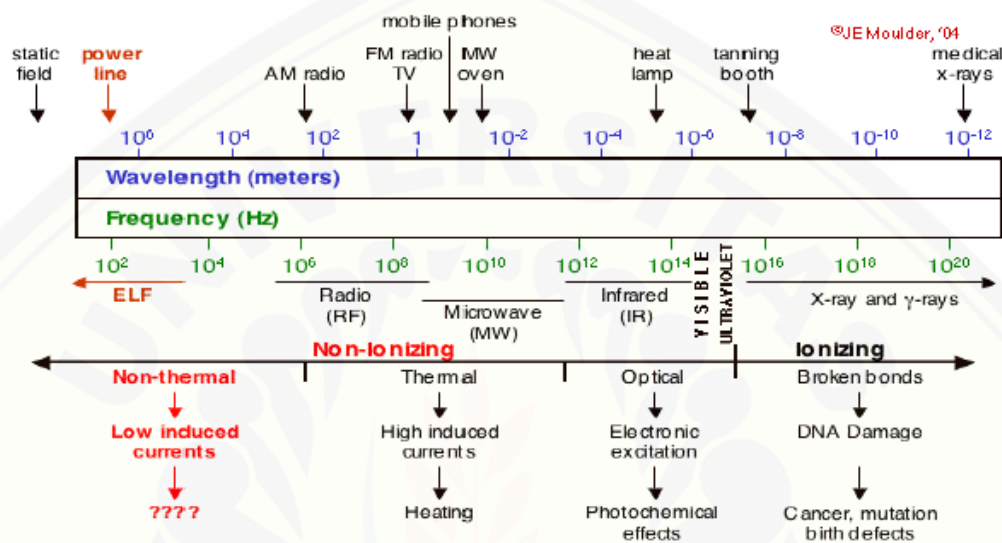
©JE Moulder, '04

static field

power line

AM radio

FM radio TV

mobile phones

MW oven

heat lamp

tanning booth

medical x-rays

$10^6$ $10^4$ $10^2$ $1$ $10^{-2}$ $10^{-4}$ $10^{-6}$ $10^{-8}$ $10^{-10}$ $10^{-12}$

Wavelength (meters)

Frequency (Hz)

$10^2$ $10^4$ $10^6$ $10^8$ $10^{10}$ $10^{12}$ $10^{14}$ $10^{16}$ $10^{18}$ $10^{20}$

ELF

Radio (RF)

Microwave (MW)

Infrared (IR)

VISIBLE

ULTRAVIOLET

X-ray and γ-rays

Non-Ionizing

Ionizing

Non-thermal

Low induced currents

????

Thermal

High induced currents

Heating

Optical

Electronic excitation

Photochemical effects

Broken bonds

DNA Damage

Cancer, mutation birth defects